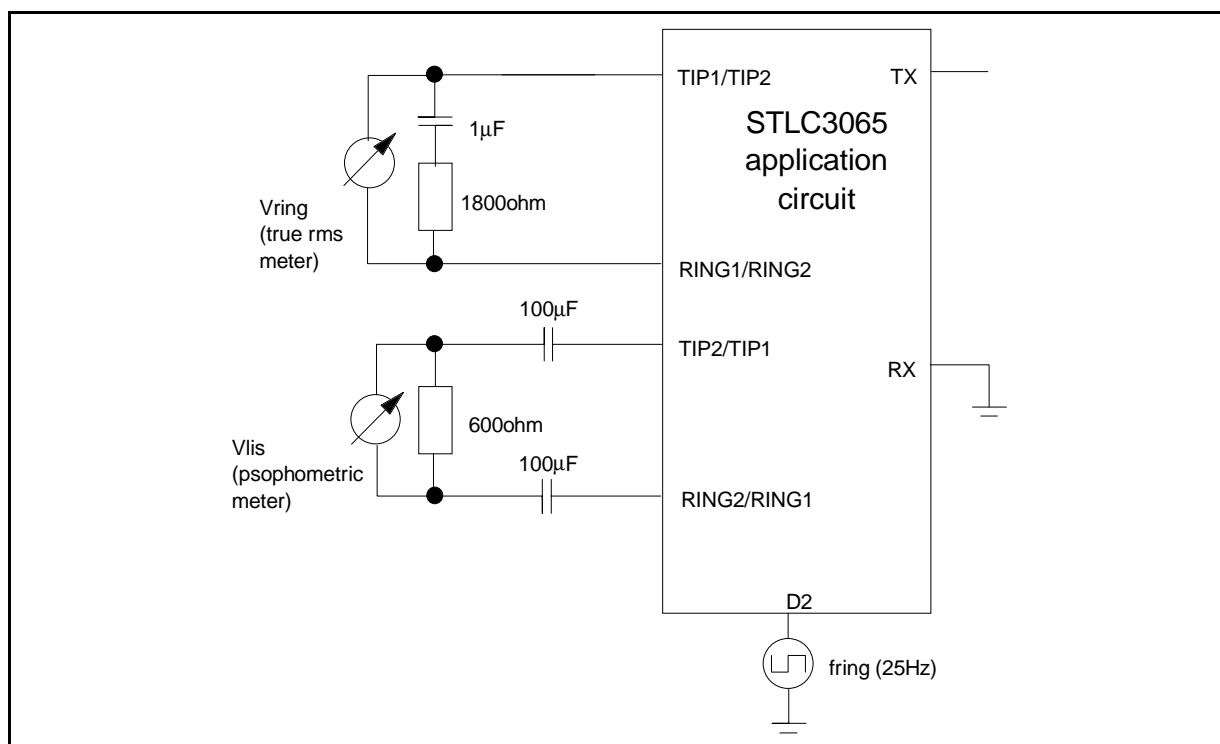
TIP1/TIP2

TX

$1\mu F$

STLC3065 application circuit

Vring (true rms meter)

1800ohm

RING1/RING2

$100\mu F$

TIP2/TIP1

RX

600ohm

Vlis (psophometric meter)

$100\mu F$

RING2/RING1

D2

fring (25Hz)